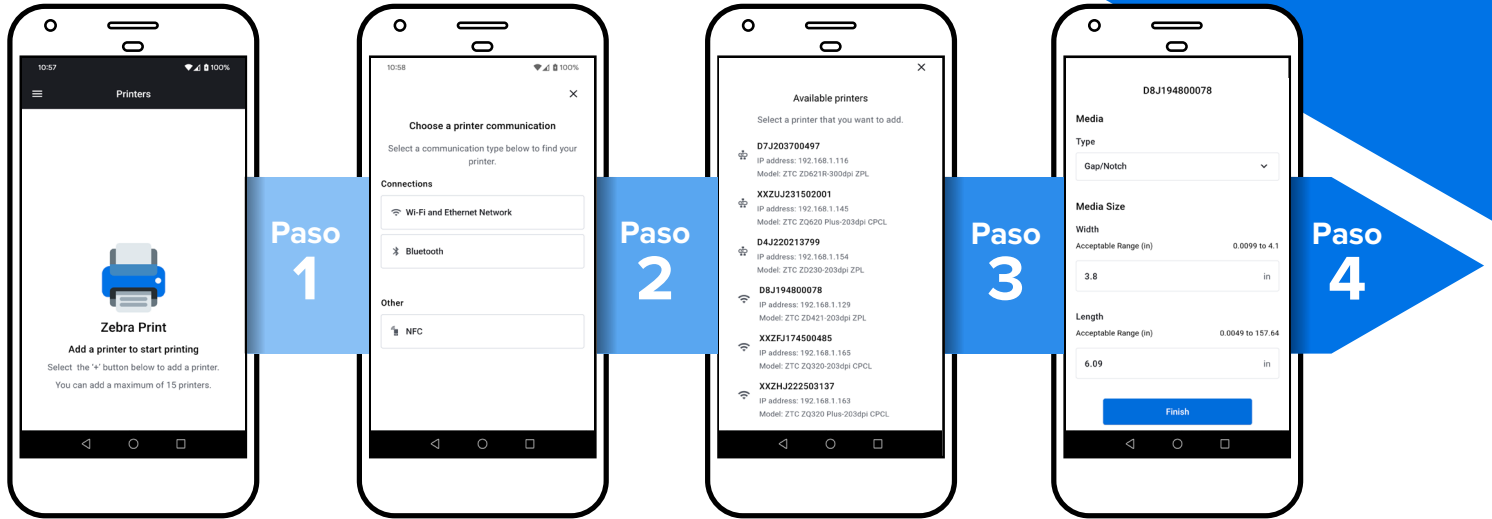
10:57 100%

Printers

Zebra Print

Add a printer to start printing

Select the '+' button below to add a printer.

You can add a maximum of 15 printers.

Paso 1

10:58 100%

Choose a printer communication

Select a communication type below to find your printer.

Connections

Wi-Fi and Ethernet Network

Bluetooth

Other

NFC

Paso 2

Available printers

Select a printer that you want to add.

D7J203700497
IP address: 192.168.1.116
Model: ZTC ZD621R-300dpi ZPL

XXZUJ231502001
IP address: 192.168.1.145
Model: ZTC ZQ620 Plus-203dpi CPCL

D4J220213799
IP address: 192.168.1.154
Model: ZTC ZD230-203dpi ZPL

D8J194800078
IP address: 192.168.1.129
Model: ZTC ZD421-203dpi ZPL

XXZFJ174500485
IP address: 192.168.1.165
Model: ZTC ZQ320-203dpi CPCL

XXZHJ222503137
IP address: 192.168.1.163
Model: ZTC ZQ320 Plus-203dpi CPCL

Paso 3

D8J194800078

Media

Type

Gap/Notch

Media Size

Width

Acceptable Range (in) 0.0099 to 4.1

3.8 in

Length

Acceptable Range (in) 0.0049 to 157.64

6.09 in

Finish

Paso 4